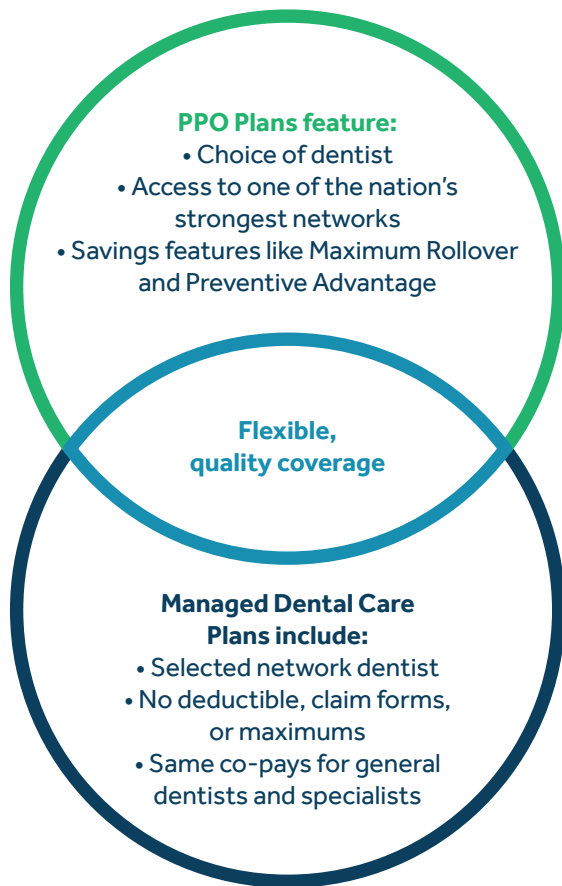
PPO Plans feature:
• Choice of dentist
• Access to one of the nation’s strongest networks
• Savings features like Maximum Rollover and Preventive Advantage

Flexible, quality coverage

Managed Dental Care Plans include:
• Selected network dentist
• No deductible, claim forms, or maximums
• Same co-pays for general dentists and specialists